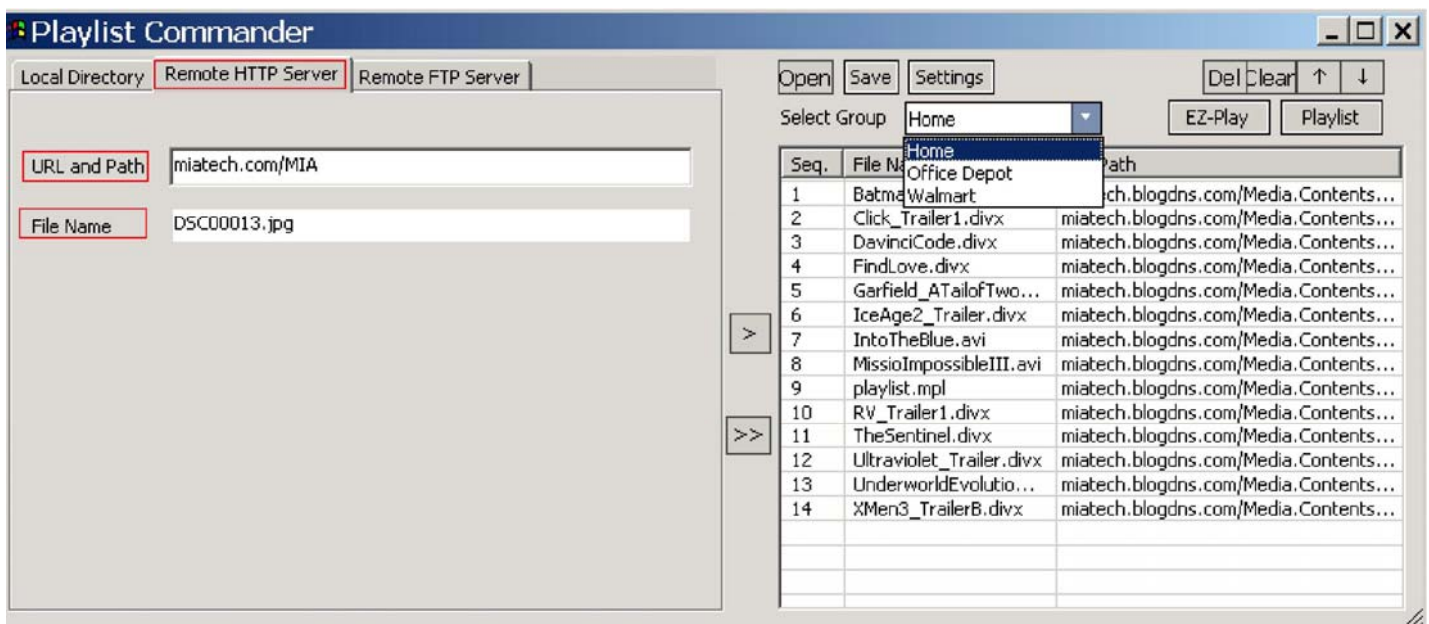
Playlist Commander

Local Directory | Remote HTTP Server | Remote FTP Server

URL and Path miatech.com/MIA

File Name DSC00013.jpg

>

>>

Open Save Settings

Del Clear ↑ ↓

Select Group Home

Home
Office Depot
Walmart

EZ-Play Playlist

| Seq. | File Na | Path |
|---|---|---|
| 1 | Batma | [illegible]ch.blogdns.com/Media.Contents... |
| 2 | Click_Trailer1.divx | miatech.blogdns.com/Media.Contents... |
| 3 | DavinciCode.divx | miatech.blogdns.com/Media.Contents... |
| 4 | FindLove.divx | miatech.blogdns.com/Media.Contents... |
| 5 | Garfield_ATailofTwo... | miatech.blogdns.com/Media.Contents... |
| 6 | IceAge2_Trailer.divx | miatech.blogdns.com/Media.Contents... |
| 7 | IntoTheBlue.avi | miatech.blogdns.com/Media.Contents... |
| 8 | MissioImpossibleIII.avi | miatech.blogdns.com/Media.Contents... |
| 9 | playlist.mpl | miatech.blogdns.com/Media.Contents... |
| 10 | RV_Trailer1.divx | miatech.blogdns.com/Media.Contents... |
| 11 | TheSentinel.divx | miatech.blogdns.com/Media.Contents... |
| 12 | Ultraviolet_Trailer.divx | miatech.blogdns.com/Media.Contents... |
| 13 | UnderworldEvolutio... | miatech.blogdns.com/Media.Contents... |
| 14 | XMen3_TrailerB.divx | miatech.blogdns.com/Media.Contents... |